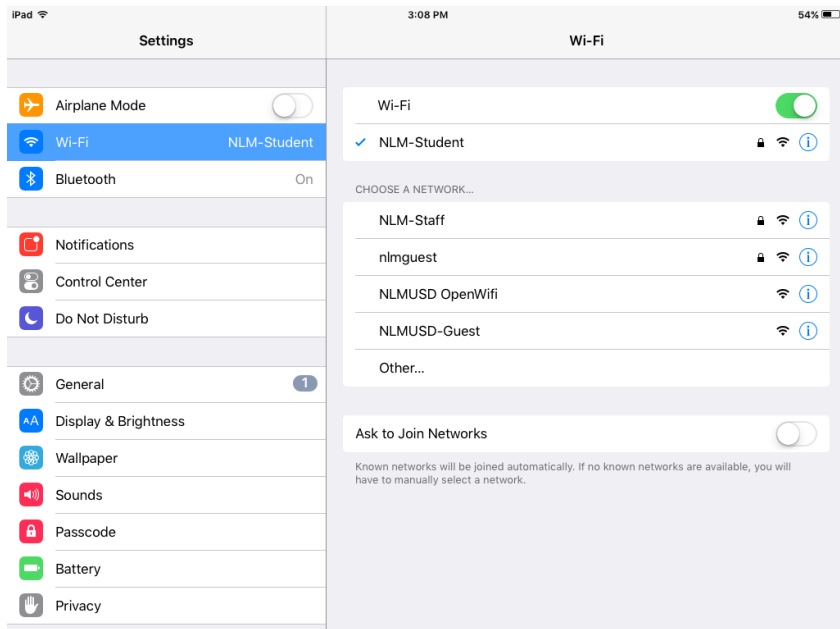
iPad
3:08 PM
54%

Settings

Airplane Mode
Wi-Fi NLM-Student
Bluetooth On

Notifications
Control Center
Do Not Disturb

General 1
Display & Brightness
Wallpaper
Sounds
Passcode
Battery
Privacy

Wi-Fi

Wi-Fi
✓ NLM-Student

CHOOSE A NETWORK...
NLM-Staff
nlmguest
NLMUSD OpenWifi
NLMUSD-Guest
Other...

Ask to Join Networks

Known networks will be joined automatically. If no known networks are available, you will have to manually select a network.